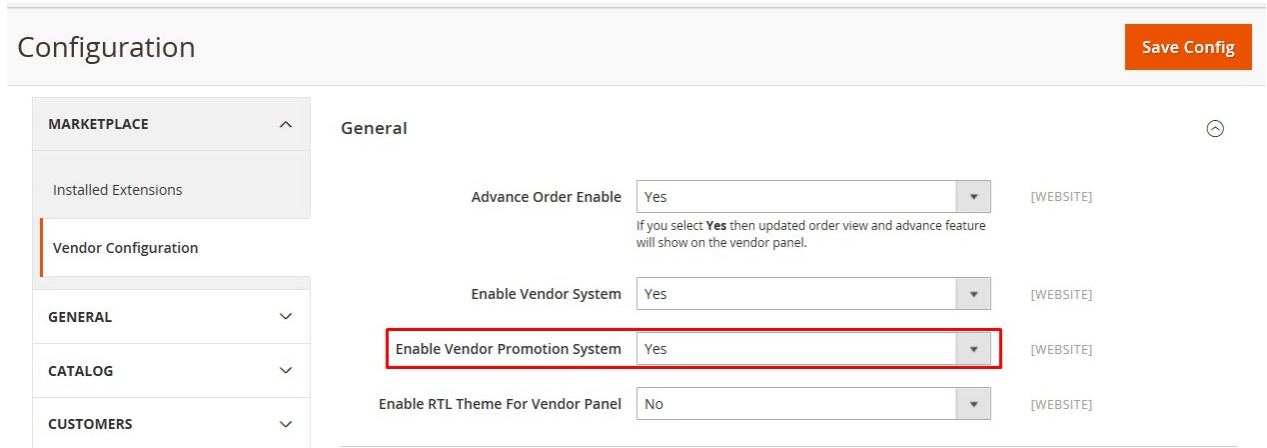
Configuration

Save Config

MARKETPLACE

Installed Extensions

Vendor Configuration

GENERAL

CATALOG

CUSTOMERS

General

Advance Order Enable | Yes | [WEBSITE]

If you select **Yes** then updated order view and advance feature will show on the vendor panel.

Enable Vendor System | Yes | [WEBSITE]

Enable Vendor Promotion System | Yes | [WEBSITE]

Enable RTL Theme For Vendor Panel | No | [WEBSITE]